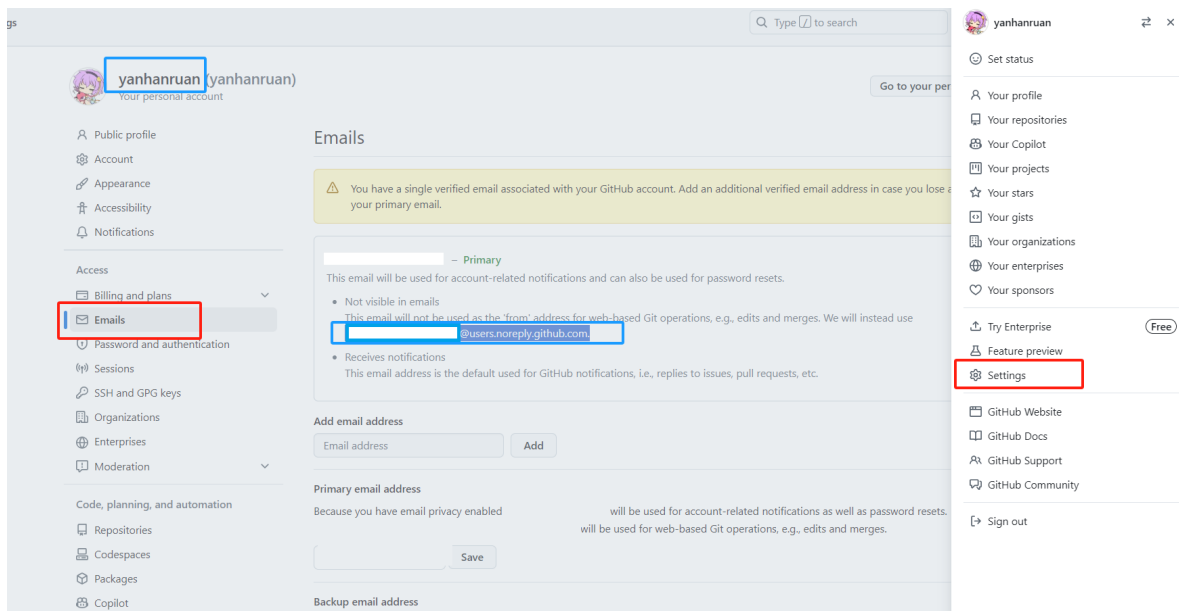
gs

Type / to search

yanhanruan (yanhanruan)
Your personal account

Go to your per

Public profile
Account
Appearance
Accessibility
Notifications

Access
Billing and plans
Emails
Password and authentication
Sessions
SSH and GPG keys
Organizations
Enterprises
Moderation

Code, planning, and automation
Repositories
Codespaces
Packages
Copilot

Emails

You have a single verified email associated with your GitHub account. Add an additional verified email address in case you lose a your primary email.

– Primary
This email will be used for account-related notifications and can also be used for password resets.

• Not visible in emails
This email will not be used as the 'from' address for web-based Git operations, e.g., edits and merges. We will instead use
@users.noreply.github.com.

• Receives notifications
This email address is the default used for GitHub notifications, i.e., replies to issues, pull requests, etc.

Add email address
Email address
Add

Primary email address
Because you have email privacy enabled will be used for account-related notifications as well as password resets. will be used for web-based Git operations, e.g., edits and merges.

Save

Backup email address

yanhanruan
Set status
Your profile
Your repositories
Your Copilot
Your projects
Your stars
Your gists
Your organizations
Your enterprises
Your sponsors
Try Enterprise Free
Feature preview
Settings
GitHub Website
GitHub Docs
GitHub Support
GitHub Community
Sign out